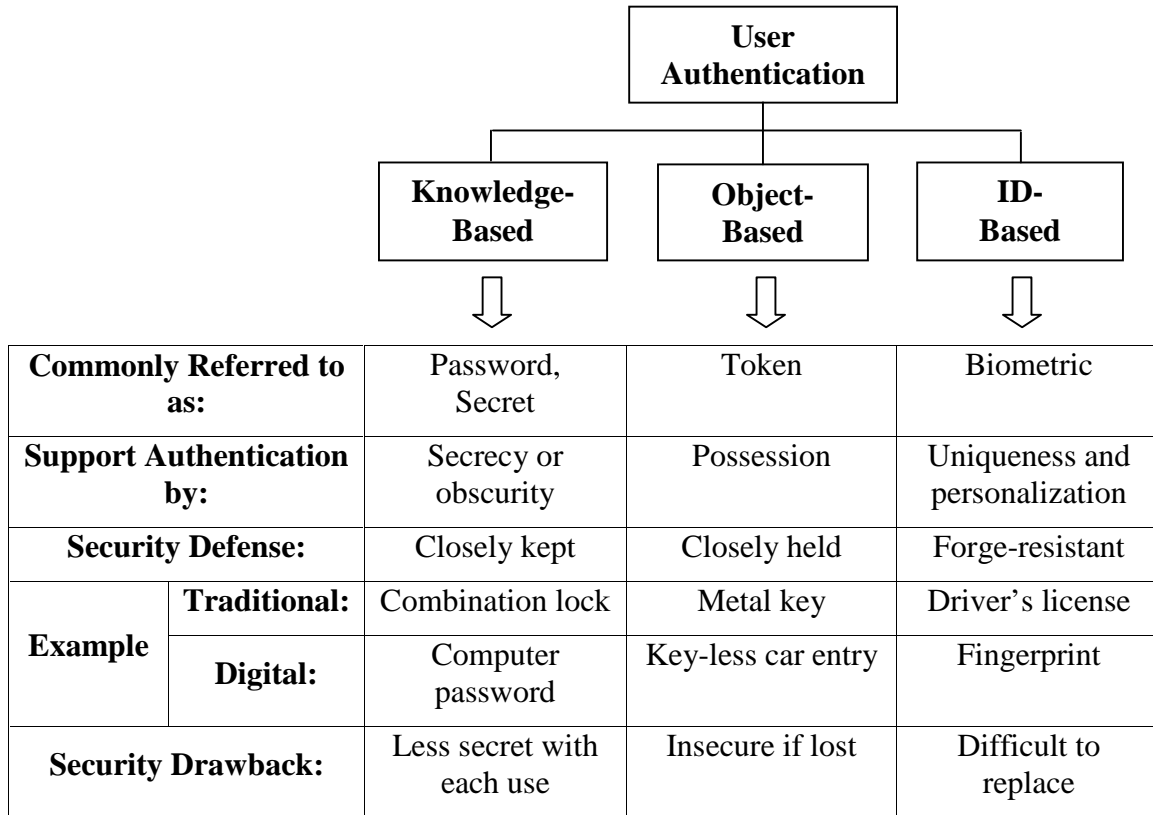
User Authentication

Knowledge-Based

Object-Based

ID-Based

| Commonly Referred to as: | | Password, Secret | Token | Biometric |
|---|---|---|---|---|
| Support Authentication by: | | Secrecy or obscurity | Possession | Uniqueness and personalization |
| Security Defense: | | Closely kept | Closely held | Forge-resistant |
| Example | Traditional: | Combination lock | Metal key | Driver's license |
| | Digital: | Computer password | Key-less car entry | Fingerprint |
| Security Drawback: | | Less secret with each use | Insecure if lost | Difficult to replace |